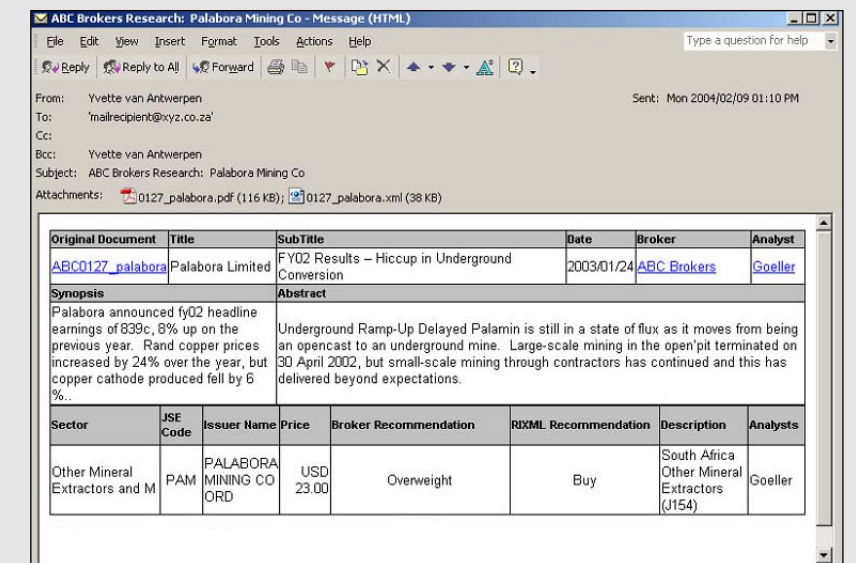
ABC Brokers Research: Palabora Mining Co - Message (HTML)

File Edit View Insert Format Tools Actions Help

Type a question for help

Reply Reply to All Forward

From: Yvette van Antwerpen

Sent: Mon 2004/02/09 01:10 PM

To: 'mailrecipient@xyz.co.za'

Cc:

Bcc: Yvette van Antwerpen

Subject: ABC Brokers Research: Palabora Mining Co

Attachments: 0127_palabora.pdf (116 KB); 0127_palabora.xml (38 KB)

| Original Document | Title | SubTitle | Date | Broker | Analyst |
|---|---|---|---|---|---|
| ABC0127_palabora | Palabora Limited | FY02 Results – Hiccup in Underground Conversion | 2003/01/24 | ABC Brokers | Goeller |

| Synopsis | Abstract |
|---|---|
| Palabora announced fy02 headline earnings of 839c, 8% up on the previous year. Rand copper prices increased by 24% over the year, but copper cathode produced fell by 6 %.. | Underground Ramp-Up Delayed Palamin is still in a state of flux as it moves from being an opencast to an underground mine. Large-scale mining in the open'pit terminated on 30 April 2002, but small-scale mining through contractors has continued and this has delivered beyond expectations. |

| Sector | JSE Code | Issuer Name | Price | Broker Recommendation | RIXML Recommendation | Description | Analysts |
|---|---|---|---|---|---|---|---|
| Other Mineral Extractors and M | PAM | PALABORA MINING CO ORD | USD 23.00 | Overweight | Buy | South Africa Other Mineral Extractors (J154) | Goeller |